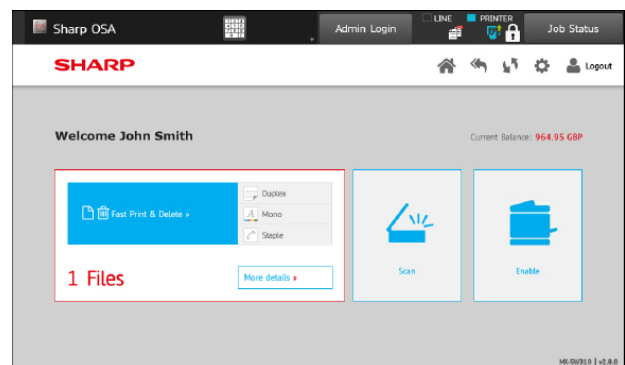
Sharp OSA

Admin Login

LINE PRINTER

Job Status

SHARP

Logout

Welcome John Smith

Current Balance: 964.95 GBP

Fast Print & Delete »

Duplex

Mono

Staple

1 Files

More details »

Scan

Enable

MX-SW310 | v2.8.0